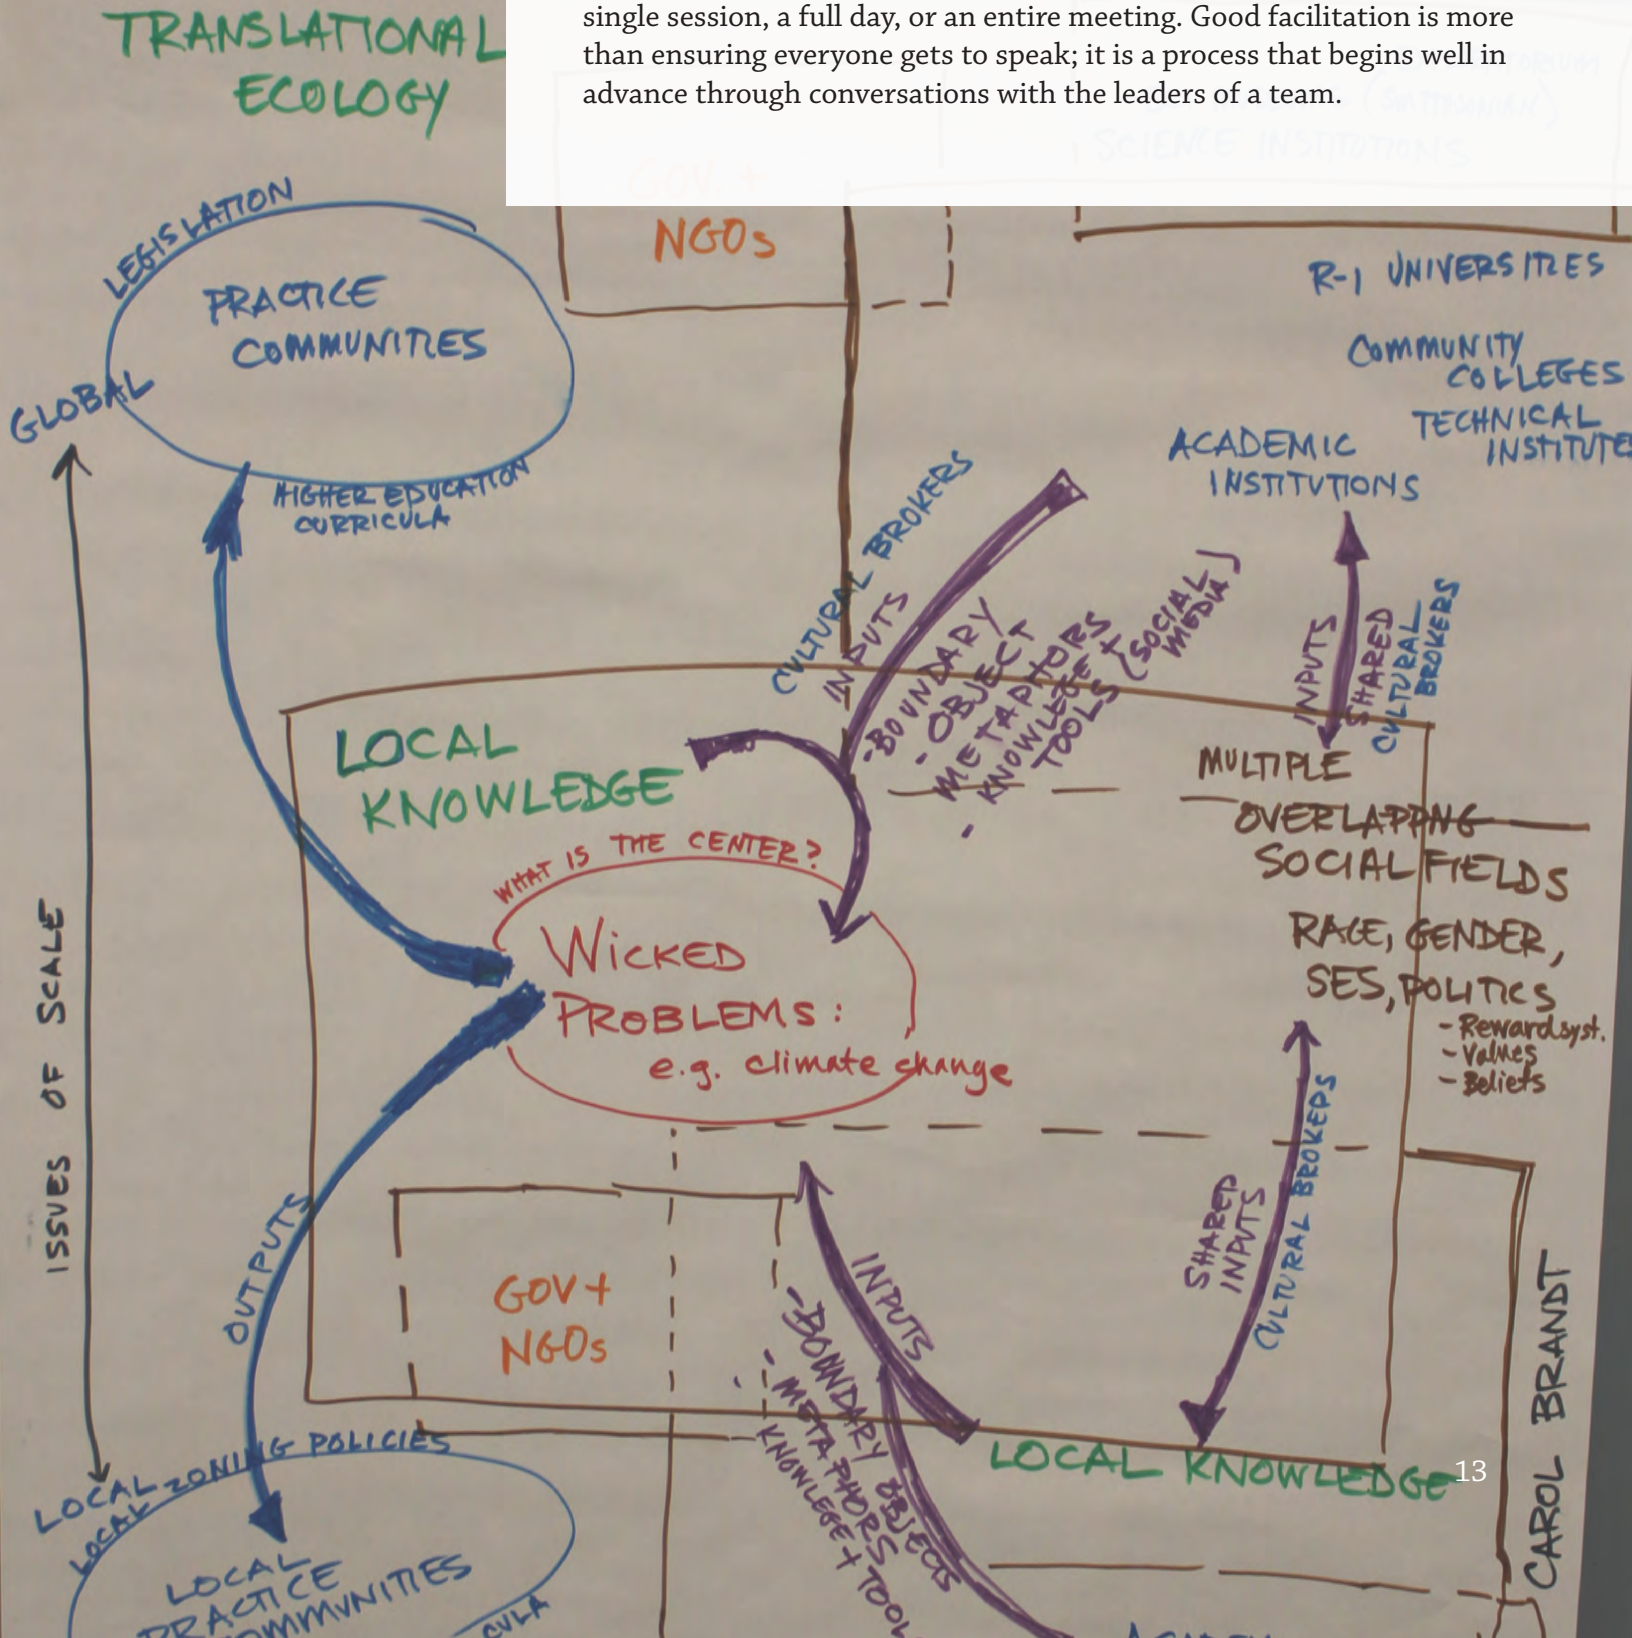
TRANSLATIONAL ECOLOGY

single session, a full day, or an entire meeting. Good facilitation is more than ensuring everyone gets to speak; it is a process that begins well in advance through conversations with the leaders of a team.

NGOs

R-1 UNIVERSITIES

COMMUNITY COLLEGES

TECHNICAL INSTITUTES

ACADEMIC INSTITUTIONS

LEGISLATION

PRACTICE COMMUNITIES

GLOBAL

HIGHER EDUCATION CURRICULA

CULTURAL BROKERS

INPUTS

- BOUNDARY OBJECT
- METAPHORS
- KNOWLEDGE + TOOLS (SOCIAL MEDIA)

INPUTS

SHARED CULTURAL BROKERS

LOCAL KNOWLEDGE

MULTIPLE OVERLAPPING SOCIAL FIELDS

RACE, GENDER, SES, POLITICS
- Reward syst.
- Values
- Beliefs

WHAT IS THE CENTER?

WICKED PROBLEMS: e.g. climate change

ISSUES OF SCALE

OUTPUTS

GOV + NGOs

INPUTS

- BOUNDARY OBJECTS
- METAPHORS
KNOWLEGE + TOOLS

SHARED INPUTS

CULTURAL BROKERS

LOCAL KNOWLEDGE

13

CAROL BRANDT

LOCAL ZONING POLICIES

LOCAL

LOCAL PRACTICE COMMUNITIES

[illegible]CULA